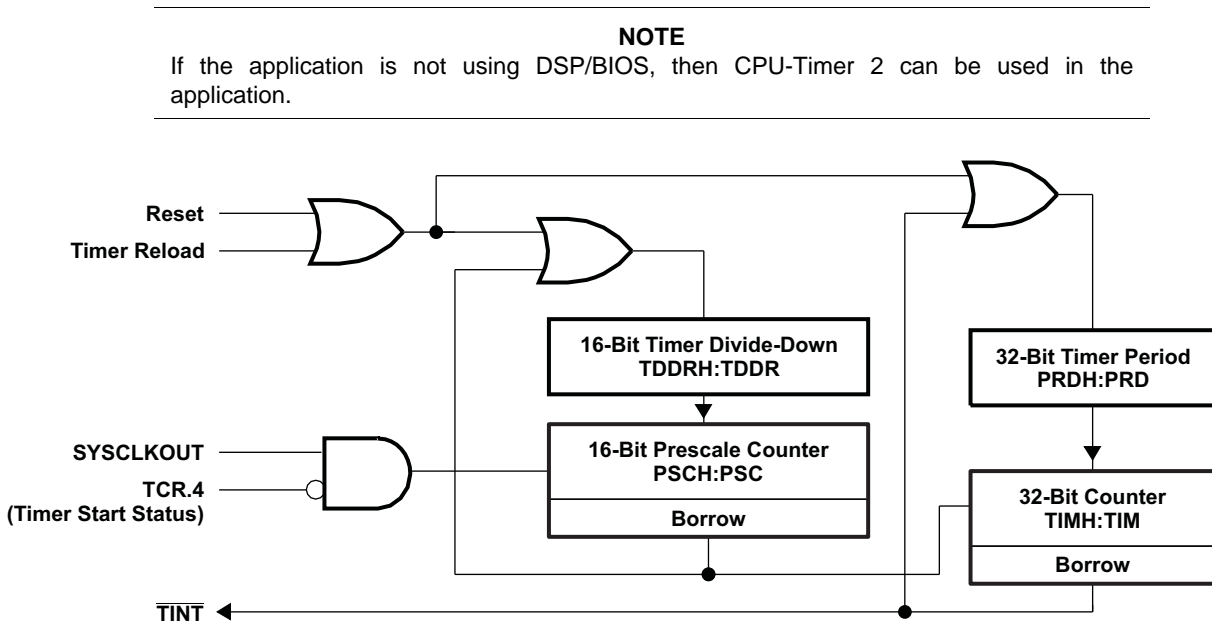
NOTE

If the application is not using DSP/BIOS, then CPU-Timer 2 can be used in the application.

Reset

Timer Reload

16-Bit Timer Divide-Down
TDDRH:TDDR

32-Bit Timer Period
PRDH:PRD

SYSCLKOUT

TCR.4
(Timer Start Status)

16-Bit Prescale Counter
PSCH:PSC

Borrow

32-Bit Counter
TIMH:TIM

Borrow

$\overline{TINT}$